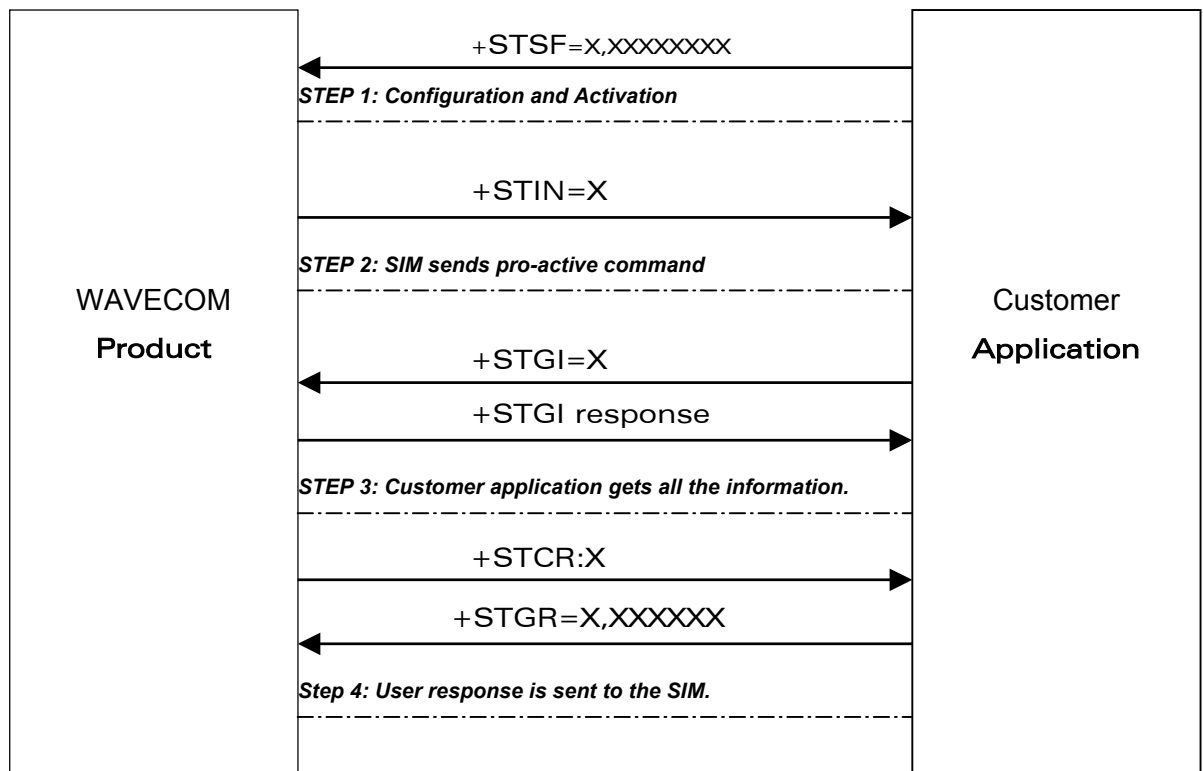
WAVECOM
Product

Customer
Application

+STSF=X,XXXXXXXX

STEP 1: Configuration and Activation

+STIN=X

STEP 2: SIM sends pro-active command

+STGI=X

+STGI response

STEP 3: Customer application gets all the information.

+STCR:X

+STGR=X,XXXXXX

Step 4: User response is sent to the SIM.